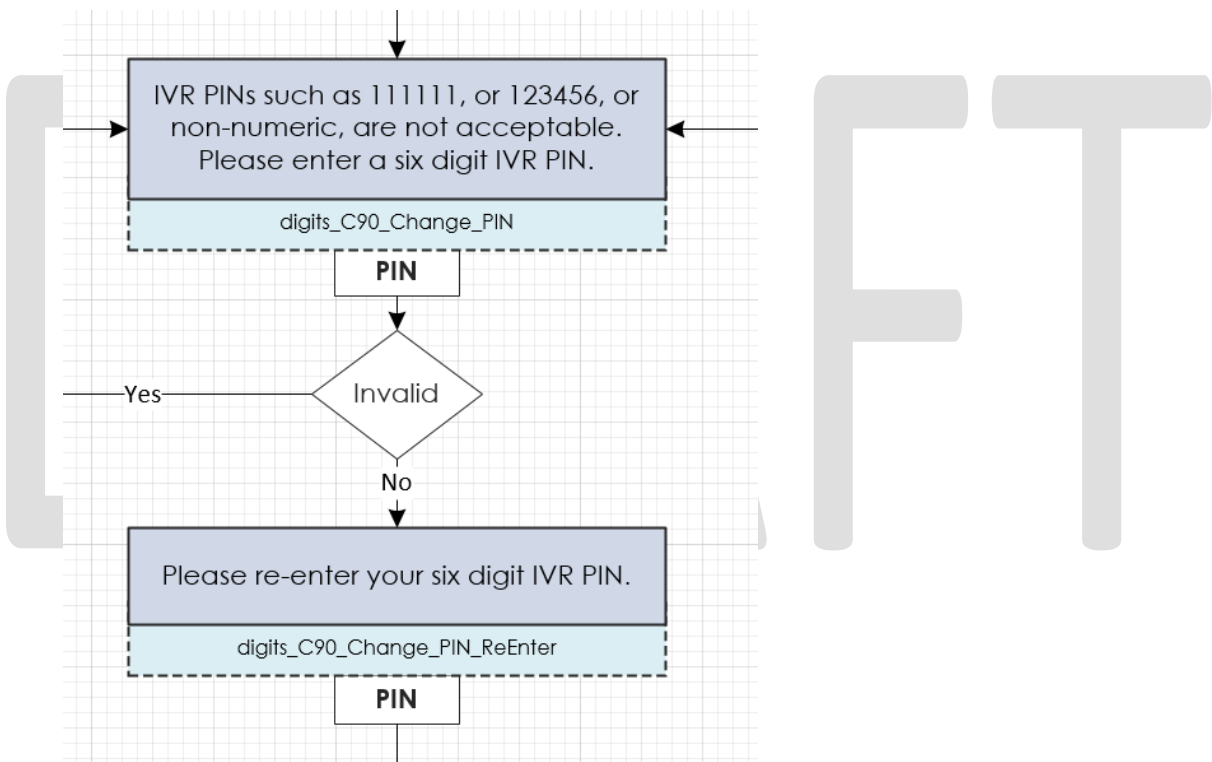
IVR PINs such as 111111, or 123456, or non-numeric, are not acceptable. Please enter a six digit IVR PIN.

digits_C90_Change_PIN

PIN

Yes

Invalid

No

Please re-enter your six digit IVR PIN.

digits_C90_Change_PIN_ReEnter

PIN

DRAFT